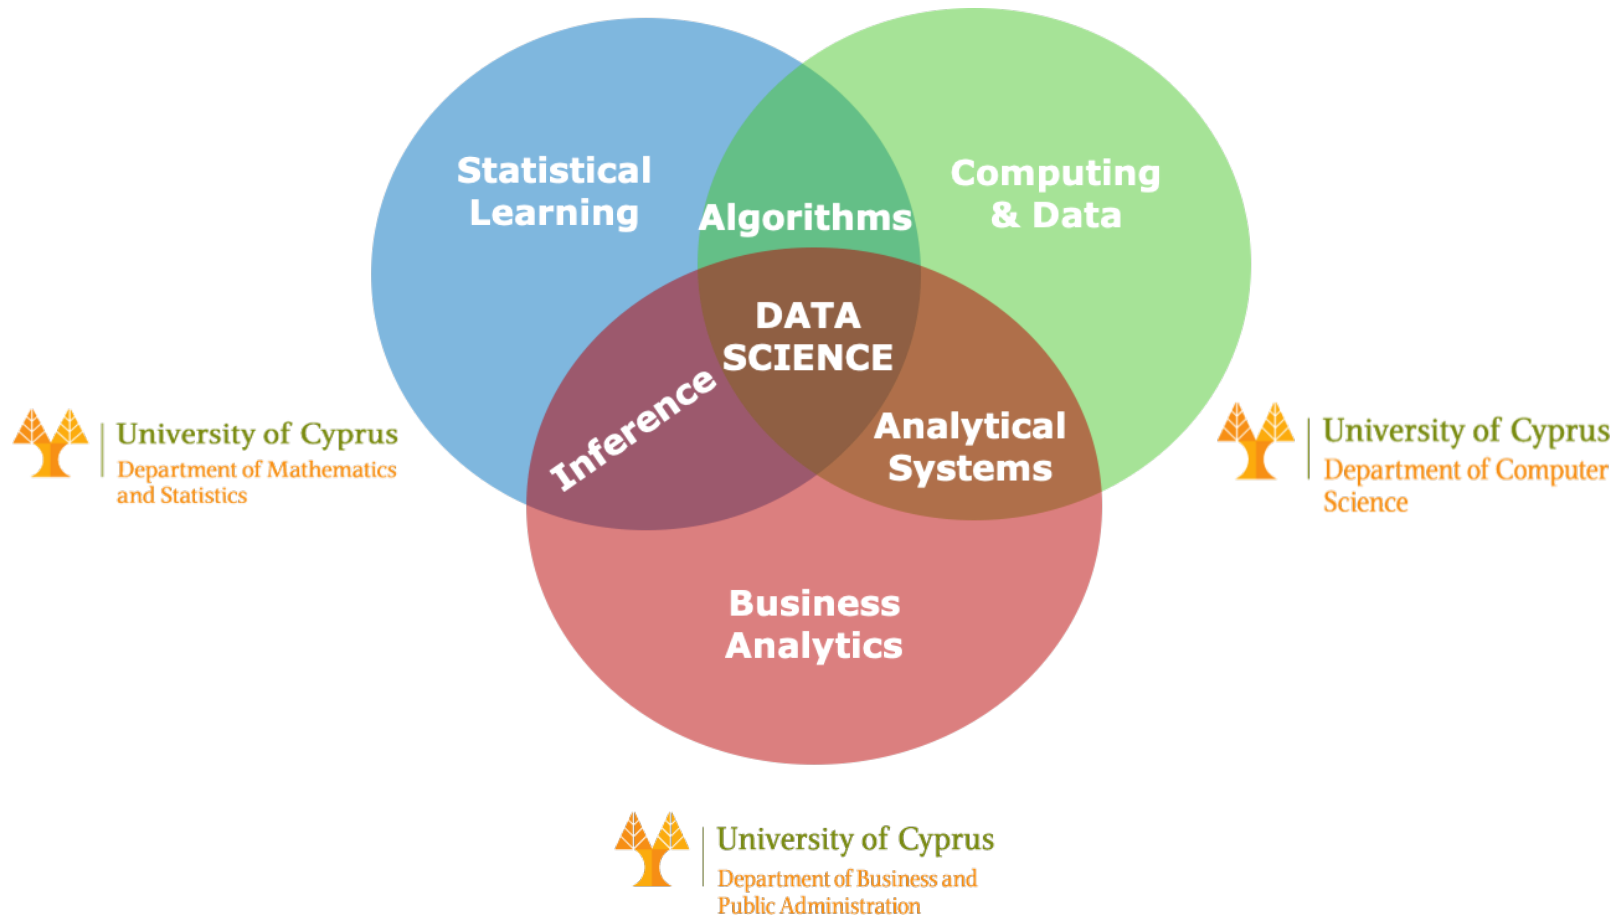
Statistical Learning

Algorithms

Computing & Data

DATA SCIENCE

Inference

Analytical Systems

Business Analytics

University of Cyprus
Department of Mathematics and Statistics

University of Cyprus
Department of Computer Science

University of Cyprus
Department of Business and Public Administration